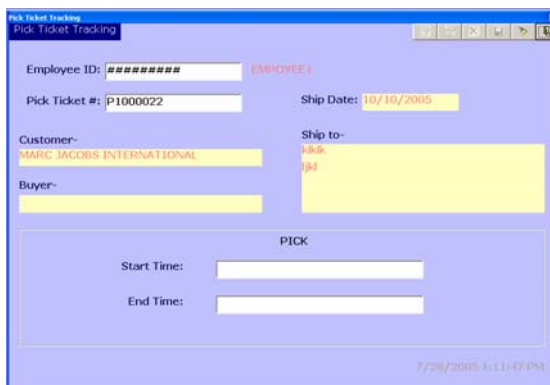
Pick Ticket Tracking
Pick Ticket Tracking

Employee ID: #########
EMPOYEE1

Pick Ticket #: P1000022
Ship Date: 10/10/2005

Customer-
MARC JACOBS INTERNATIONAL

Ship to-
klklk
ljkl

Buyer-

PICK

Start Time:

End Time:

7/26/2005 1:11:47 PM